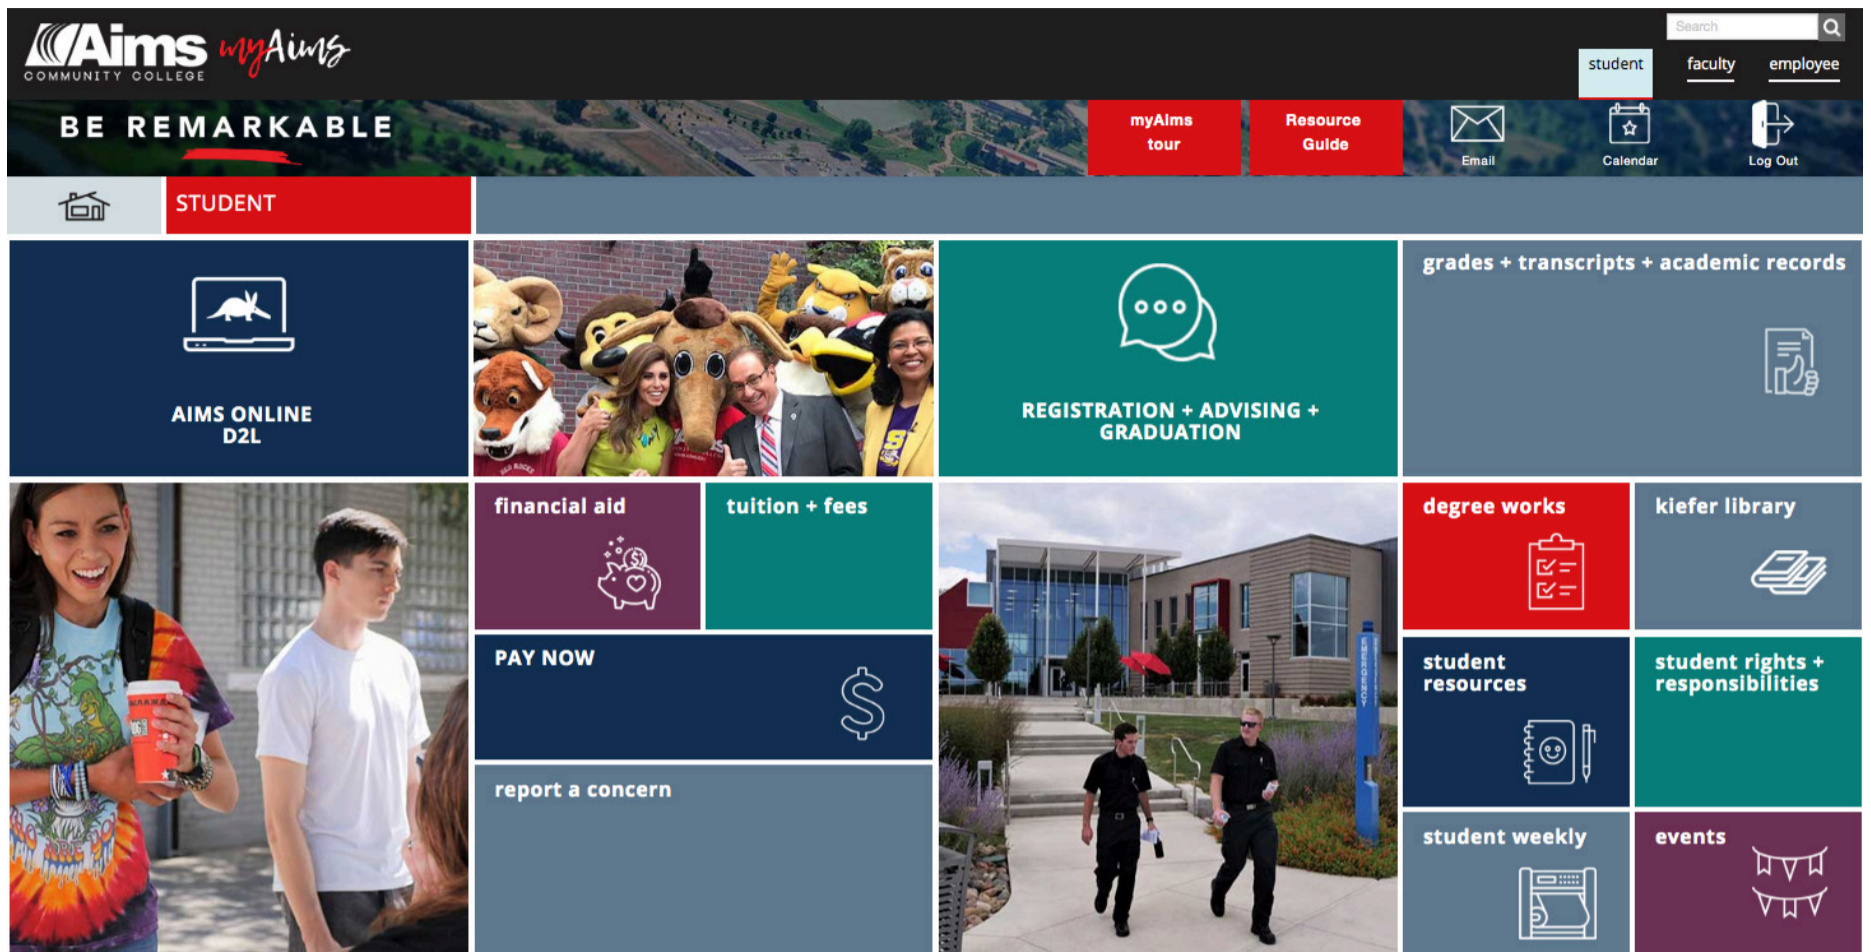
Aims COMMUNITY COLLEGE myAims

Search

student faculty employee

BE REMARKABLE

myAims tour

Resource Guide

Email

Calendar

Log Out

STUDENT

AIMS ONLINE D2L

REGISTRATION + ADVISING + GRADUATION

grades + transcripts + academic records

financial aid

tuition + fees

degree works

kiefer library

PAY NOW

student resources

student rights + responsibilities

report a concern

student weekly

events